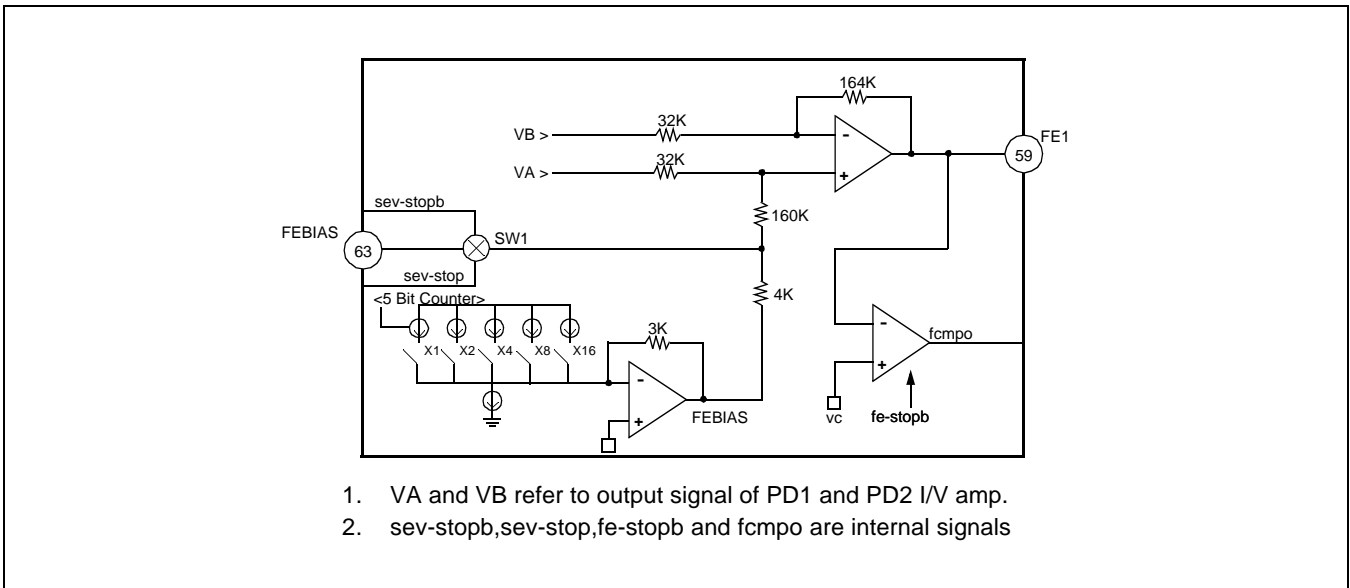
164K

VB >

32K

VA >

32K

-

+

59

FE1

sev-stopb

FEBIAS

63

SW1

160K

sev-stop

<5 Bit Counter>

4K

3K

X1

X2

X4

X8

X16

-

+

fcmpo

-

+

FEBIAS

vc

fe-stopb

1. VA and VB refer to output signal of PD1 and PD2 I/V amp.

2. sev-stopb,sev-stop,fe-stopb and fcmpo are internal signals